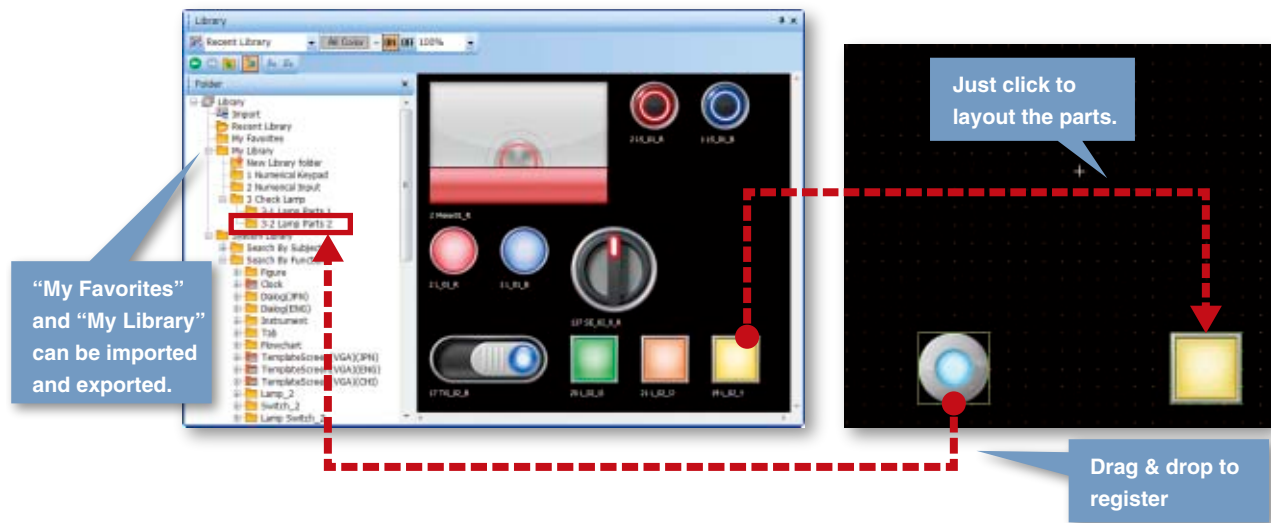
Library

Recent Library

All Color

100%

Folder

Library

Import

Recent Library

My Favorites

My Library

New Library folder

1 Numerical Keypad

2 Numerical Input

3 Check Lamp

3-1 Lamp Parts 1

3-2 Lamp Parts 2

Search Library

Search By Subject

Search By Function

Figure

Clock

Dialog(JPN)

Dialog(ENG)

Instrument

Tab

Flowchart

TemplateScreen(VGA)(JPN)

TemplateScreen(VGA)(ENG)

TemplateScreen(VGA)(CHI)

Lamp_2

Switch_2

Lamp Switch_2

“My Favorites” and “My Library” can be imported and exported.

Just click to layout the parts.

Drag & drop to register